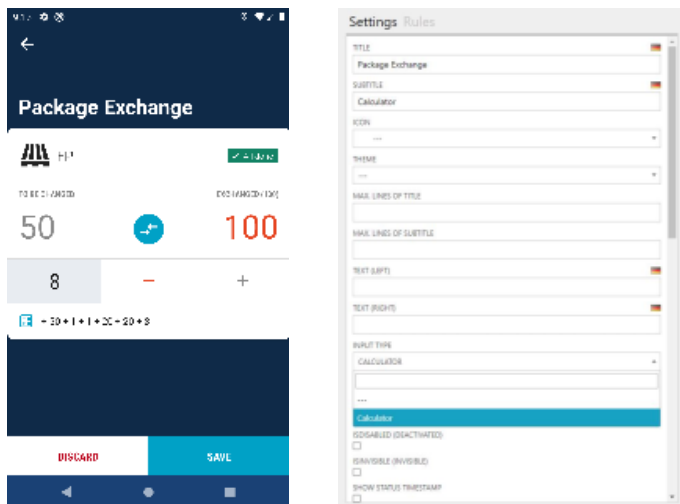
Package Exchange

EPI

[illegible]

TO BE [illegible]

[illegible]

50

100

8

−

+

= 30 + 1 + 1 + 20 + 20 + 8

DISCARD

SAVE

Settings Rules

TITLE

Package Exchange

SUBTITLE

Calculator

ICON

---

THEME

---

MAX. LINES OF TITLE

MAX. LINES OF SUBTITLE

TEXT (LEFT)

TEXT (RIGHT)

INPUT TYPE

CALCULATOR

---

Calculator

ISDISABLED (DEACTIVATED)

ISINVISIBLE (INVISIBLE)

SHOW STATUS TIMESTAMP